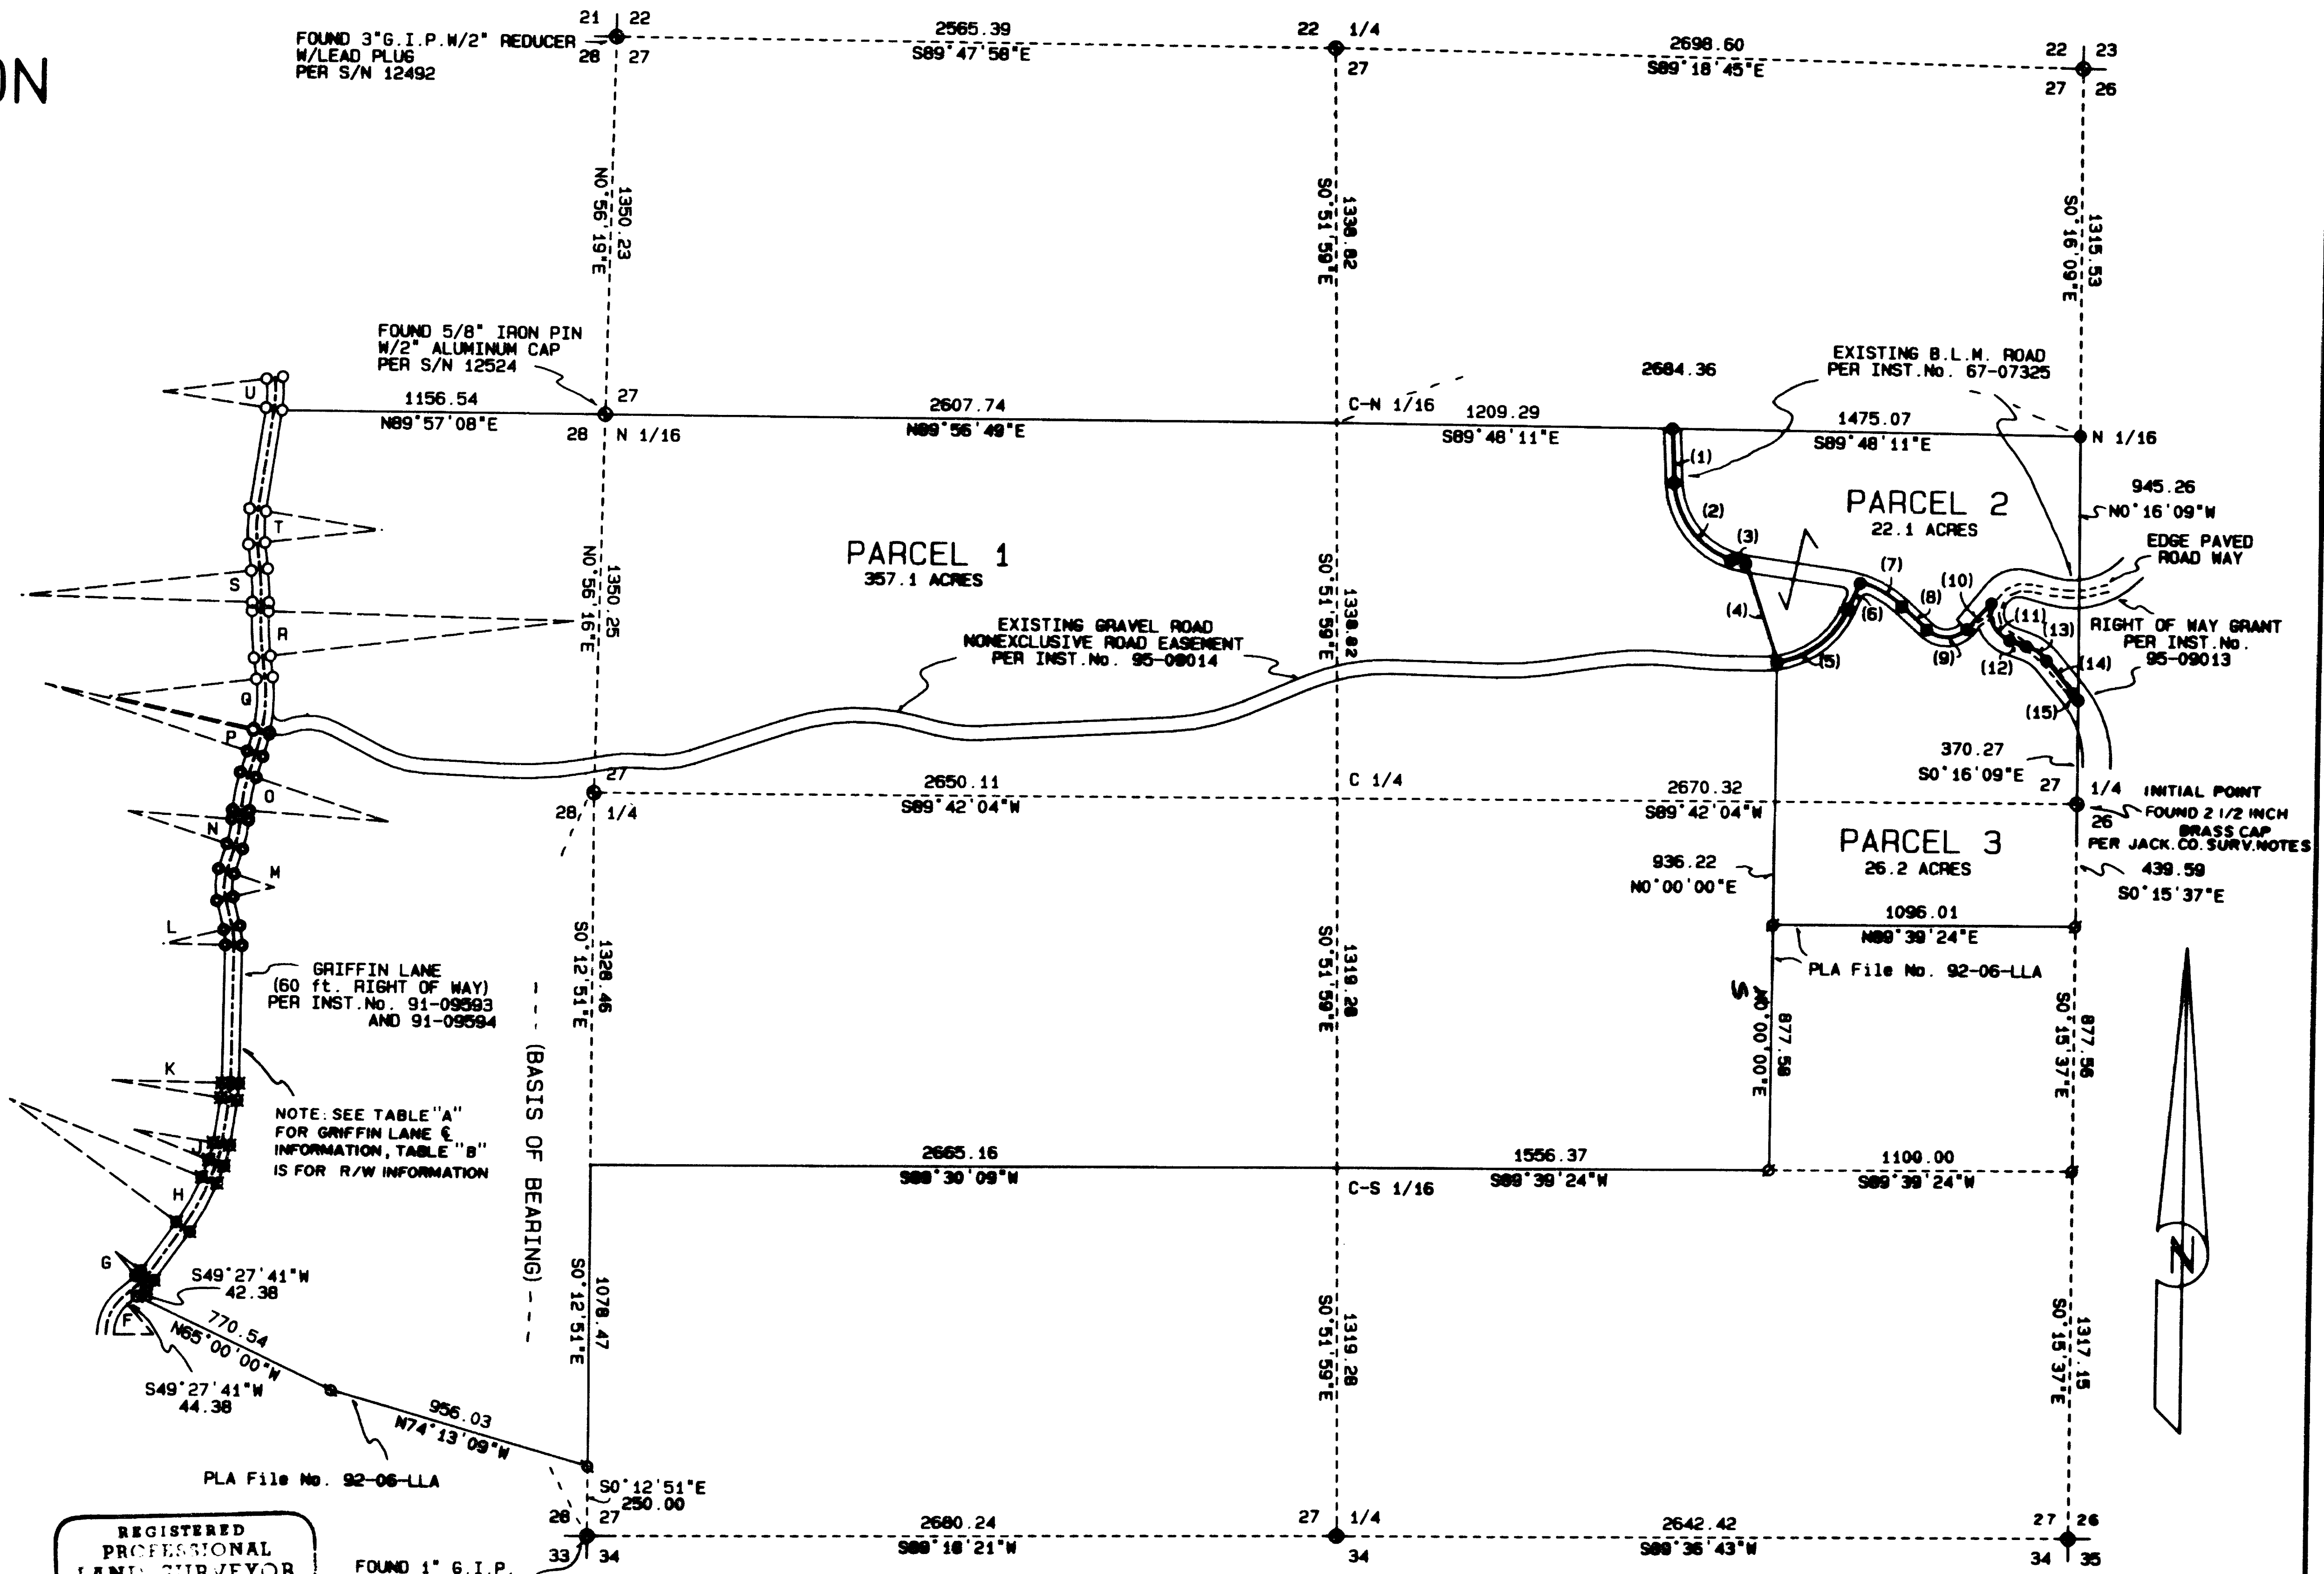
ON

FOUND 3"G.I.P.W/2" REDUCER W/LEAD PLUG PER S/N 12492

21 22
28 27

2565.39
S89°47'58"E

22 1/4
27

2698.60
S89°18'45"E

22 23
27 26

N0°56'19"E 1350.23

S0°51'59"E 1338.82

S0°16'09"E 1315.53

FOUND 5/8" IRON PIN W/2" ALUMINUM CAP PER S/N 12524

1156.54
N89°57'08"E

27
28 N 1/16

2607.74
N89°56'49"E

C-N 1/16

1209.29
S89°48'11"E

2684.36

EXISTING B.L.M. ROAD PER INST.No. 67-07325

1475.07
S89°48'11"E

N 1/16

945.26
N0°16'09"W

EDGE PAVED ROAD WAY

RIGHT OF WAY GRANT PER INST.No. 95-09013

PARCEL 2
22.1 ACRES

PARCEL 1
357.1 ACRES

N0°56'16"E 1350.25

S0°51'59"E 1338.82

EXISTING GRAVEL ROAD NONEXCLUSIVE ROAD EASEMENT PER INST.No. 95-09014

(1) (2) (3) (4) (5) (6) (7) (8) (9) (10) (11) (12) (13) (14) (15)

U T S R Q P O N M L K J H G F

370.27
S0°16'09"E

27 1/4 INITIAL POINT
26 FOUND 2 1/2 INCH BRASS CAP PER JACK.CO.SURV.NOTES

27
28 1/4

2650.11
S89°42'04"W

C 1/4

2670.32
S89°42'04"W

PARCEL 3
26.2 ACRES

936.22
N0°00'00"E

439.59
S0°15'37"E

1096.01
N89°39'24"E

PLA File No. 92-06-LLA

GRIFFIN LANE (60 ft. RIGHT OF WAY) PER INST.No. 91-09593 AND 91-09594

NOTE: SEE TABLE "A" FOR GRIFFIN LANE ℄ INFORMATION, TABLE "B" IS FOR R/W INFORMATION

S0°12'51"E 1328.46

- - (BASIS OF BEARING) - -

S0°51'59"E 1319.28

S0°00'00"E 877.58

S0°15'37"E 877.56

2665.16
S89°30'09"W

C-S 1/16

1556.37
S89°39'24"W

1100.00
S89°39'24"W

S49°27'41"W
42.38

770.54
N65°00'00"W

S49°27'41"W
44.38

956.03
N74°13'09"W

S0°12'51"E 1078.47

S0°51'59"E 1319.28

S0°15'37"E 1317.15

N

PLA File No. 92-06-LLA

S0°12'51"E
250.00

28 27
33 34

2680.24
S89°18'21"W

27 1/4
34

2642.42
S89°36'43"W

27 26
34 35

REGISTERED PROFESSIONAL LAND SURVEYOR

FOUND 1" G.I.P.